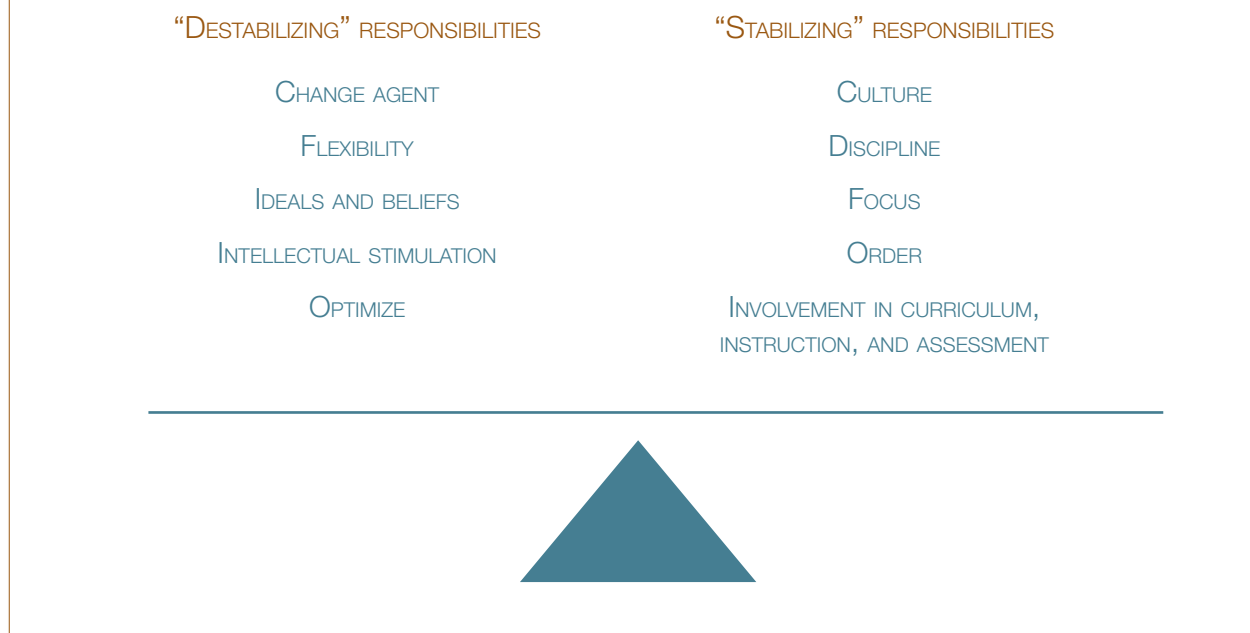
“Destabilizing” responsibilities

Change agent

Flexibility

Ideals and beliefs

Intellectual stimulation

Optimize

“Stabilizing” responsibilities

Culture

Discipline

Focus

Order

Involvement in curriculum, instruction, and assessment